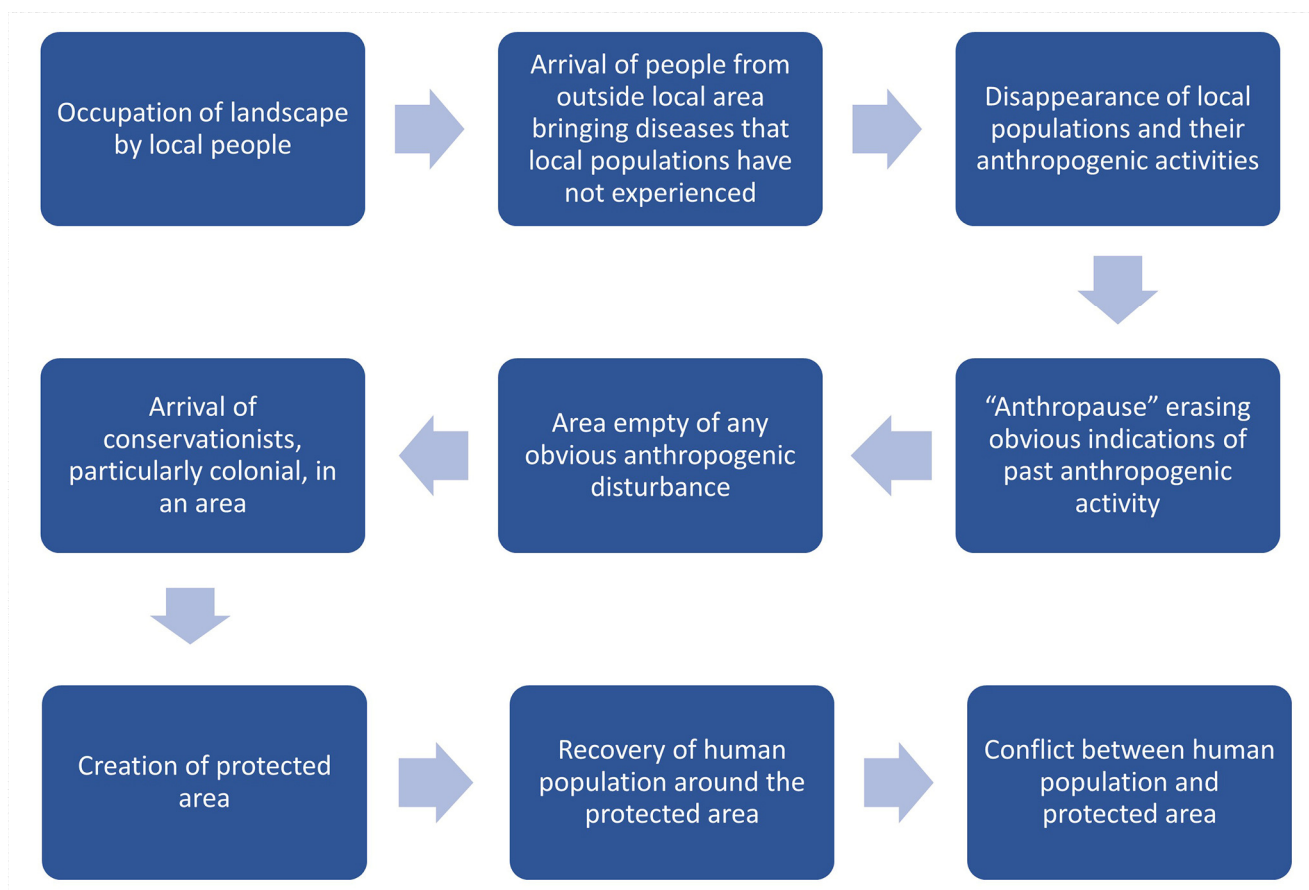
Occupation of landscape by local people

Arrival of people from outside local area bringing diseases that local populations have not experienced

Disappearance of local populations and their anthropogenic activities

“Anthropause” erasing obvious indications of past anthropogenic activity

Area empty of any obvious anthropogenic disturbance

Arrival of conservationists, particularly colonial, in an area

Creation of protected area

Recovery of human population around the protected area

Conflict between human population and protected area